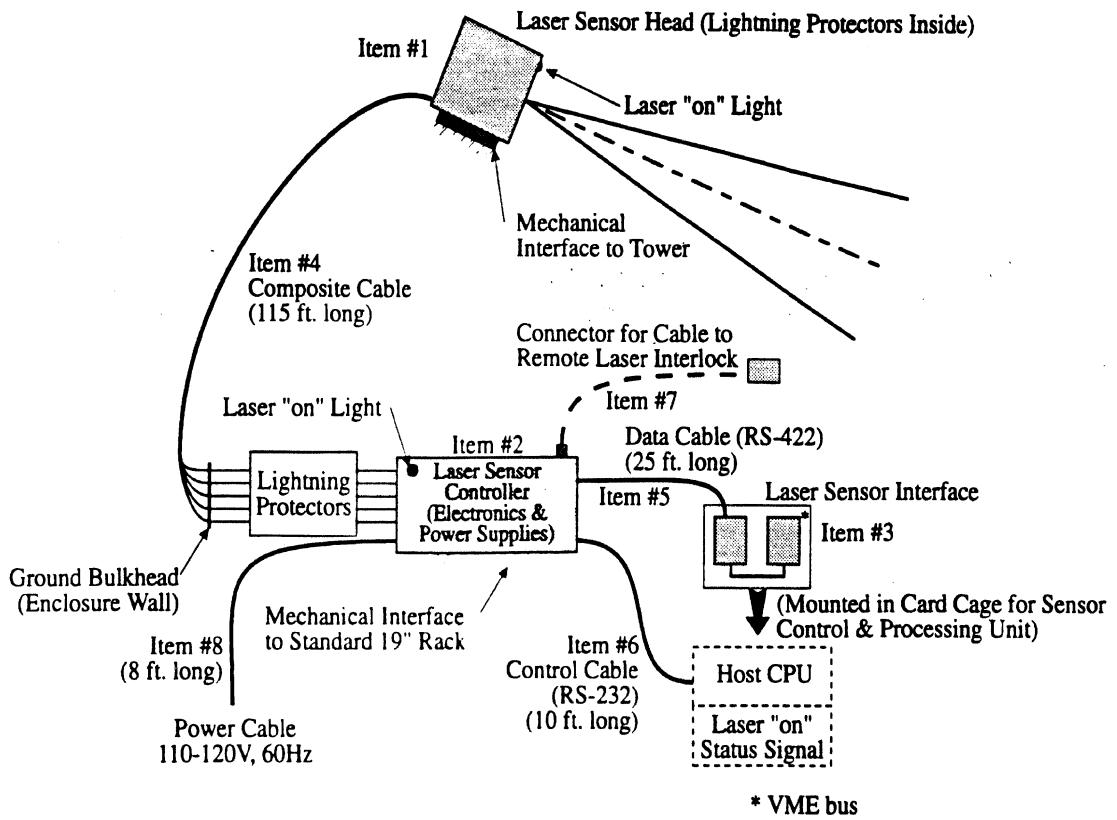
Laser Sensor Head (Lightning Protectors Inside)

Item #1

Laser "on" Light

Mechanical Interface to Tower

Item #4
Composite Cable
(115 ft. long)

Connector for Cable to Remote Laser Interlock

Item #7

Laser "on" Light

Item #2
Laser Sensor Controller (Electronics & Power Supplies)

Data Cable (RS-422)
(25 ft. long)

Item #5

Lightning Protectors

Laser Sensor Interface

*

Item #3

Ground Bulkhead
(Enclosure Wall)

Mechanical Interface to Standard 19" Rack

(Mounted in Card Cage for Sensor Control & Processing Unit)

Item #8
(8 ft. long)

Item #6
Control Cable
(RS-232)
(10 ft. long)

Host CPU

Laser "on" Status Signal

Power Cable
110-120V, 60Hz

* VME bus